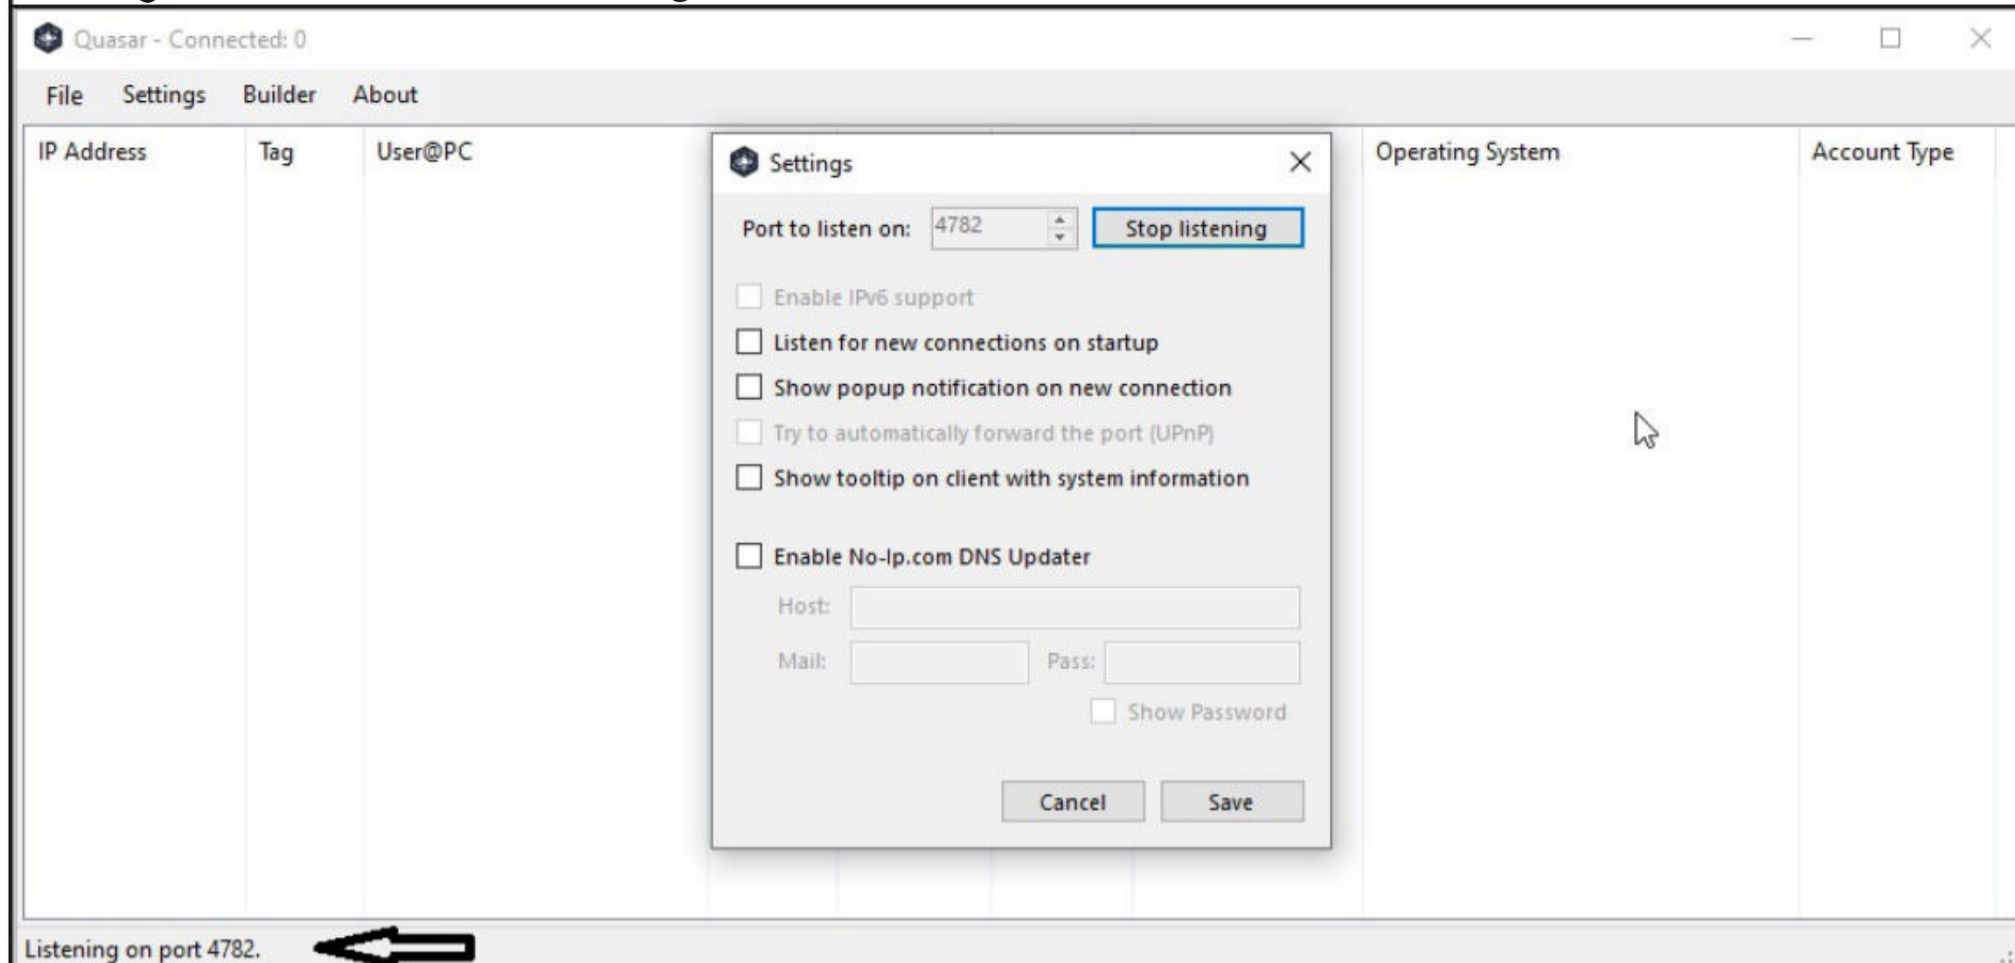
Quasar - Connected: 0

File Settings Builder About

| IP Address | Tag | User@PC | Operating System | Account Type |
|---|---|---|---|---|

Settings

Port to listen on: 4782 Stop listening

Enable IPv6 support

Listen for new connections on startup

Show popup notification on new connection

Try to automatically forward the port (UPnP)

Show tooltip on client with system information

Enable No-Ip.com DNS Updater

Host:

Mail: Pass:

Show Password

Cancel Save

Listening on port 4782.